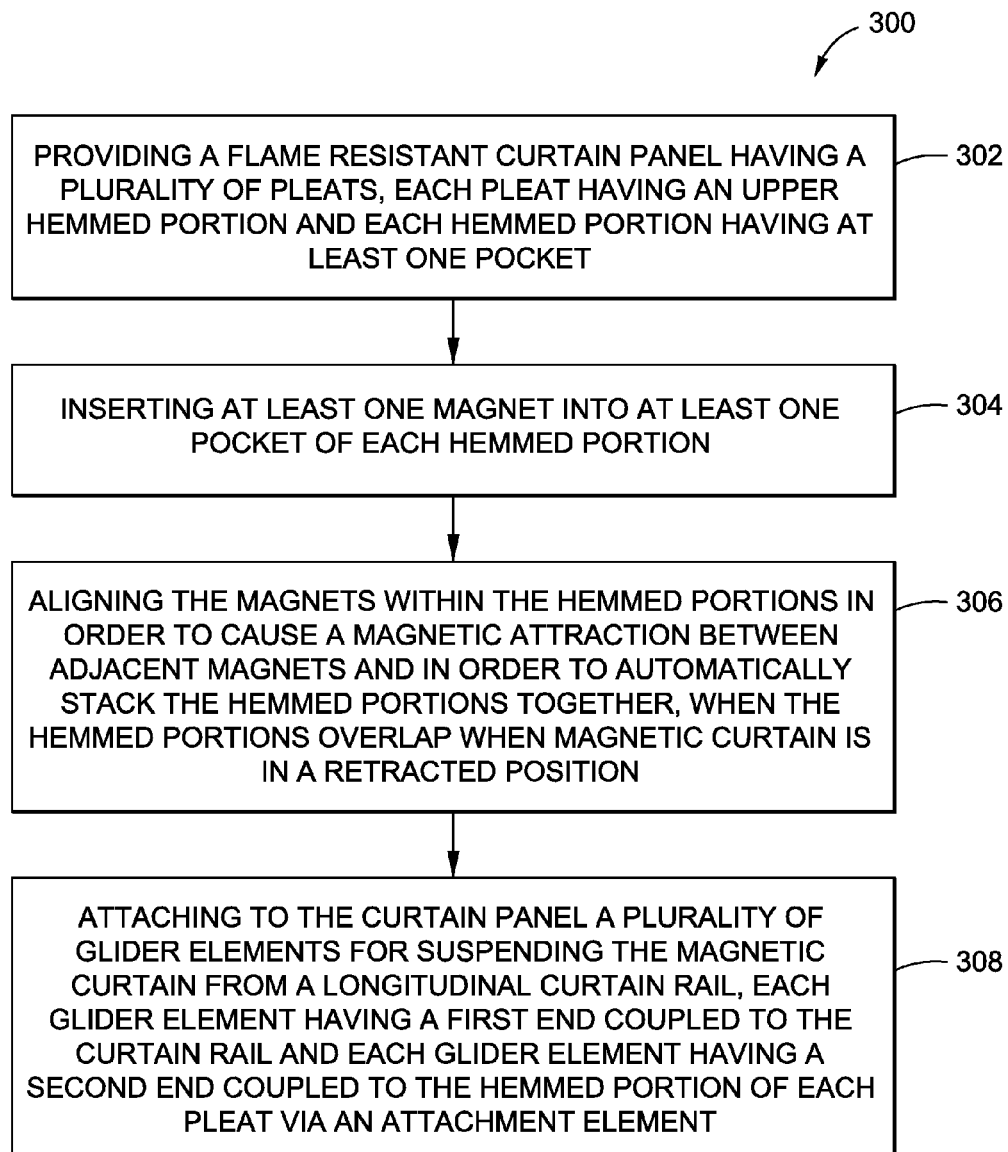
300

PROVIDING A FLAME RESISTANT CURTAIN PANEL HAVING A PLURALITY OF PLEATS, EACH PLEAT HAVING AN UPPER HEMMED PORTION AND EACH HEMMED PORTION HAVING AT LEAST ONE POCKET

302

INSERTING AT LEAST ONE MAGNET INTO AT LEAST ONE POCKET OF EACH HEMMED PORTION

304

ALIGNING THE MAGNETS WITHIN THE HEMMED PORTIONS IN ORDER TO CAUSE A MAGNETIC ATTRACTION BETWEEN ADJACENT MAGNETS AND IN ORDER TO AUTOMATICALLY STACK THE HEMMED PORTIONS TOGETHER, WHEN THE HEMMED PORTIONS OVERLAP WHEN MAGNETIC CURTAIN IS IN A RETRACTED POSITION

306

ATTACHING TO THE CURTAIN PANEL A PLURALITY OF GLIDER ELEMENTS FOR SUSPENDING THE MAGNETIC CURTAIN FROM A LONGITUDINAL CURTAIN RAIL, EACH GLIDER ELEMENT HAVING A FIRST END COUPLED TO THE CURTAIN RAIL AND EACH GLIDER ELEMENT HAVING A SECOND END COUPLED TO THE HEMMED PORTION OF EACH PLEAT VIA AN ATTACHMENT ELEMENT

308